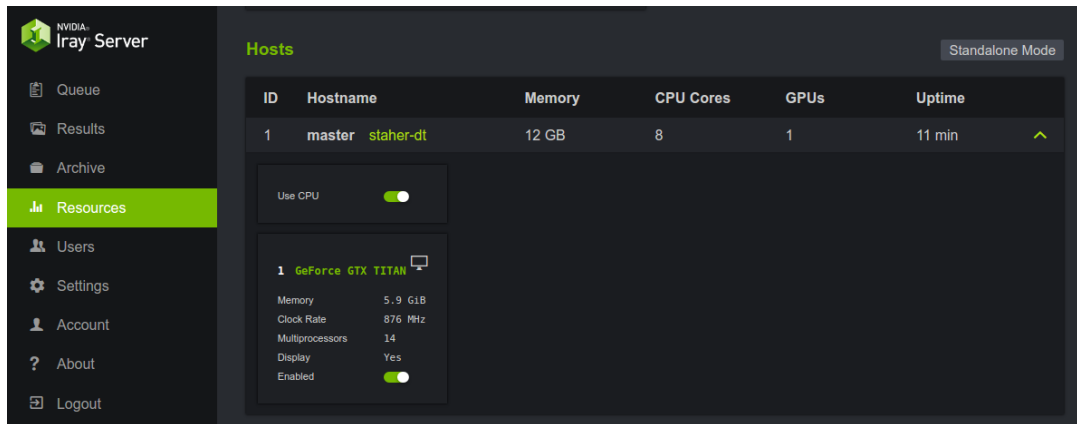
NVIDIA
Iray Server

Queue
Results
Archive
Resources
Users
Settings
Account
About
Logout

Hosts

Standalone Mode

| ID | Hostname | Memory | CPU Cores | GPUs | Uptime |
|---|---|---|---|---|---|
| 1 | master staher-dt | 12 GB | 8 | 1 | 11 min |

Use CPU

1 GeForce GTX TITAN

| Memory | 5.9 GiB |
|---|---|
| Clock Rate | 876 MHz |
| Multiprocessors | 14 |
| Display | Yes |
| Enabled | |